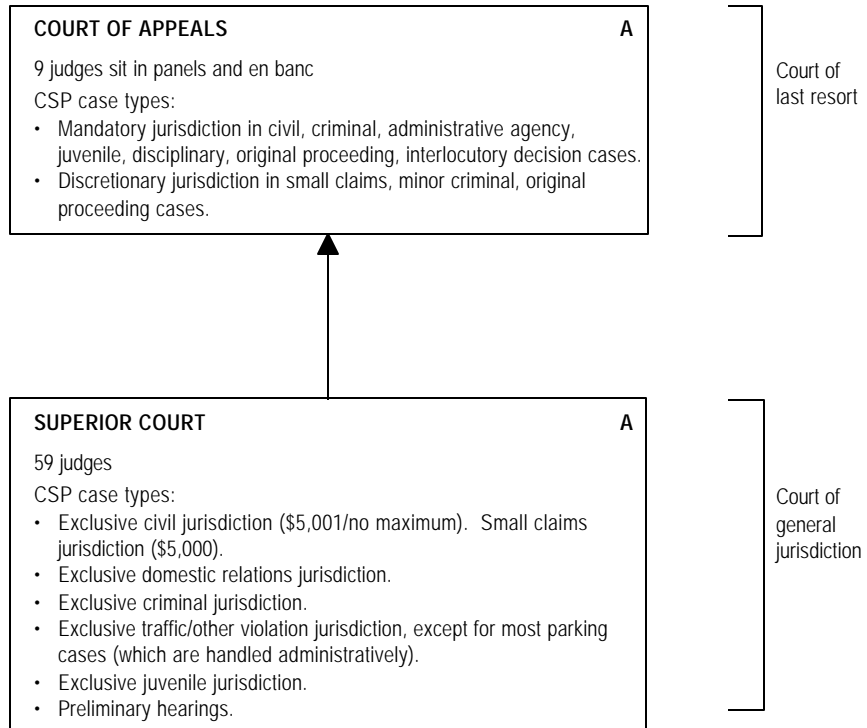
COURT OF APPEALS A

9 judges sit in panels and en banc

CSP case types:

- Mandatory jurisdiction in civil, criminal, administrative agency, juvenile, disciplinary, original proceeding, interlocutory decision cases.
- Discretionary jurisdiction in small claims, minor criminal, original proceeding cases.

Court of last resort

SUPERIOR COURT A

59 judges

CSP case types:

- Exclusive civil jurisdiction (\$5,001/no maximum). Small claims jurisdiction (\$5,000).
- Exclusive domestic relations jurisdiction.
- Exclusive criminal jurisdiction.
- Exclusive traffic/other violation jurisdiction, except for most parking cases (which are handled administratively).
- Exclusive juvenile jurisdiction.
- Preliminary hearings.

Court of general jurisdiction